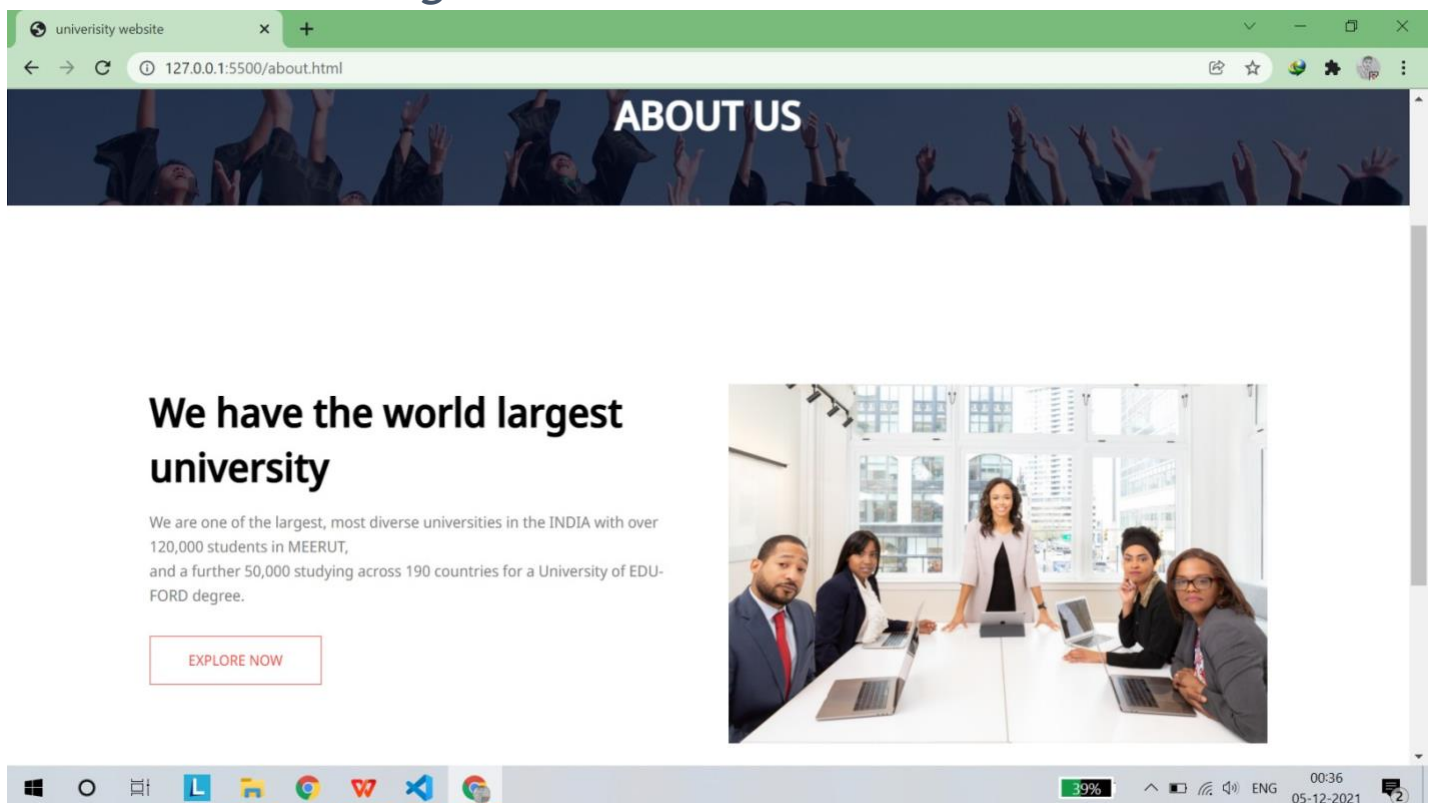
univerisity website

127.0.0.1:5500/about.html

ABOUT US

We have the world largest university

We are one of the largest, most diverse universities in the INDIA with over 120,000 students in MEERUT,
and a further 50,000 studying across 190 countries for a University of EDU-FORD degree.

EXPLORE NOW

39%

ENG

00:36
05-12-2021

2